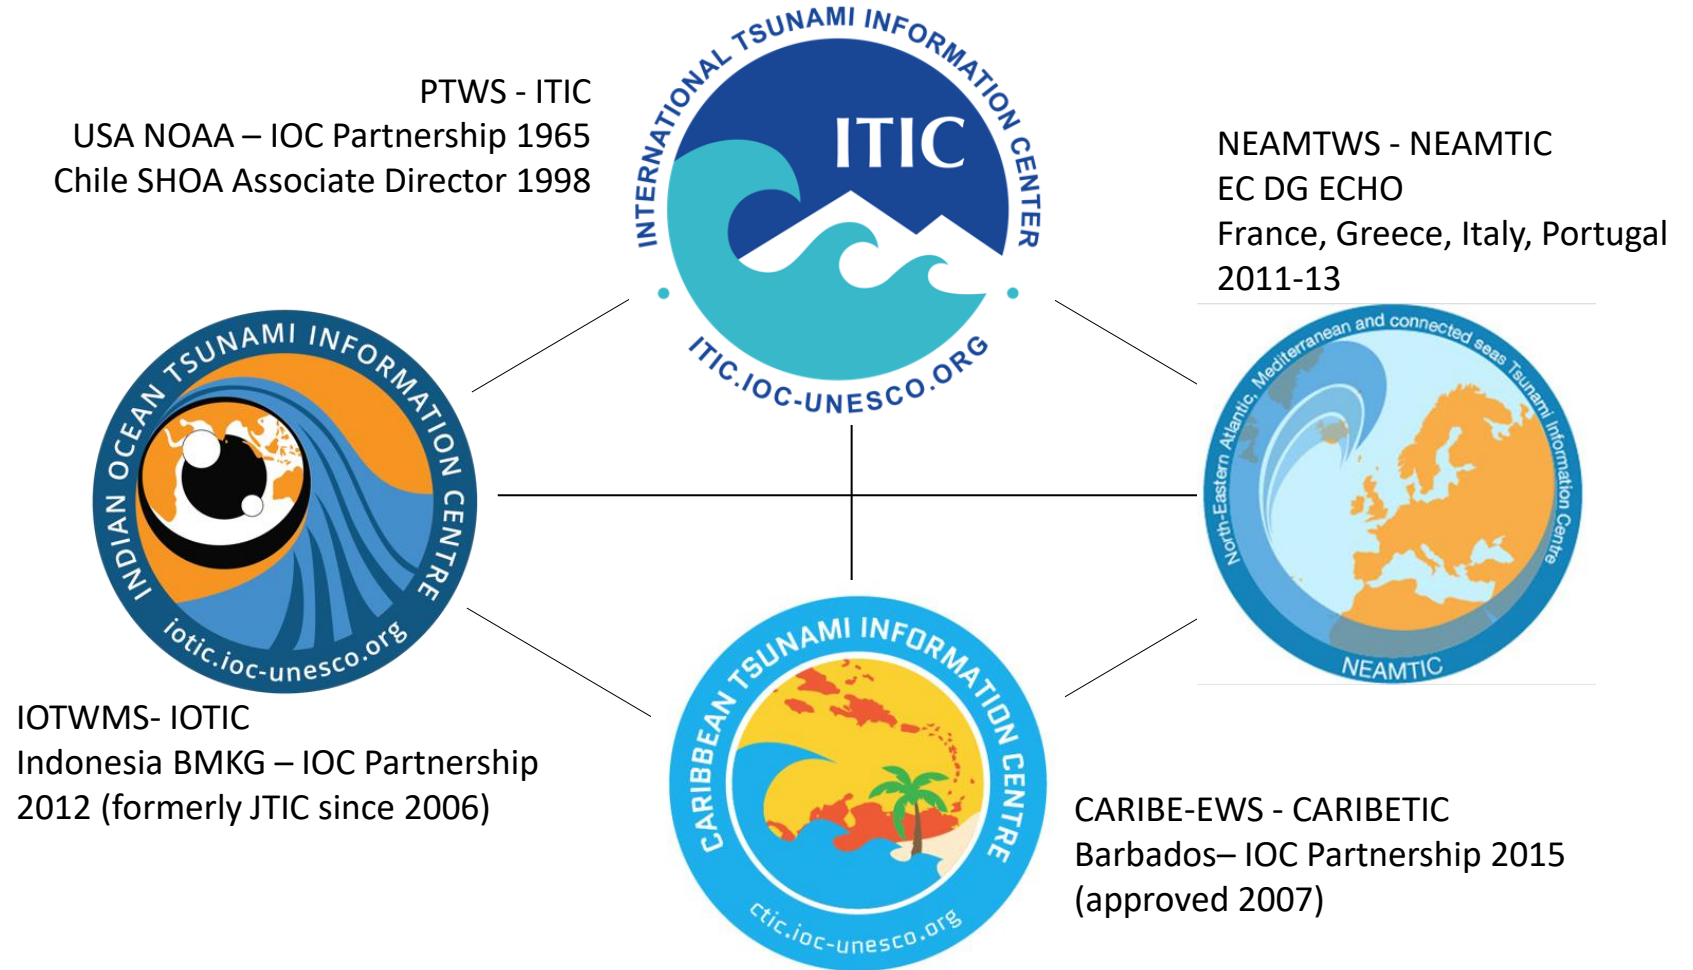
PTWS - ITIC
USA NOAA – IOC Partnership 1965
Chile SHOA Associate Director 1998

INTERNATIONAL TSUNAMI INFORMATION CENTER
ITIC
ITIC.IOC-UNESCO.ORG

NEAMTWS - NEAMTIC
EC DG ECHO
France, Greece, Italy, Portugal
2011-13

North-Eastern Atlantic, Mediterranean and connected seas Tsunami Information Centre
NEAMTIC

INDIAN OCEAN TSUNAMI INFORMATION CENTRE
iotic.ioc-unesco.org

IOTWMS- IOTIC
Indonesia BMKG – IOC Partnership
2012 (formerly JTIC since 2006)

CARIBBEAN TSUNAMI INFORMATION CENTRE
ctic.ioc-unesco.org

CARIBE-EWS - CARIBETIC
Barbados– IOC Partnership 2015
(approved 2007)